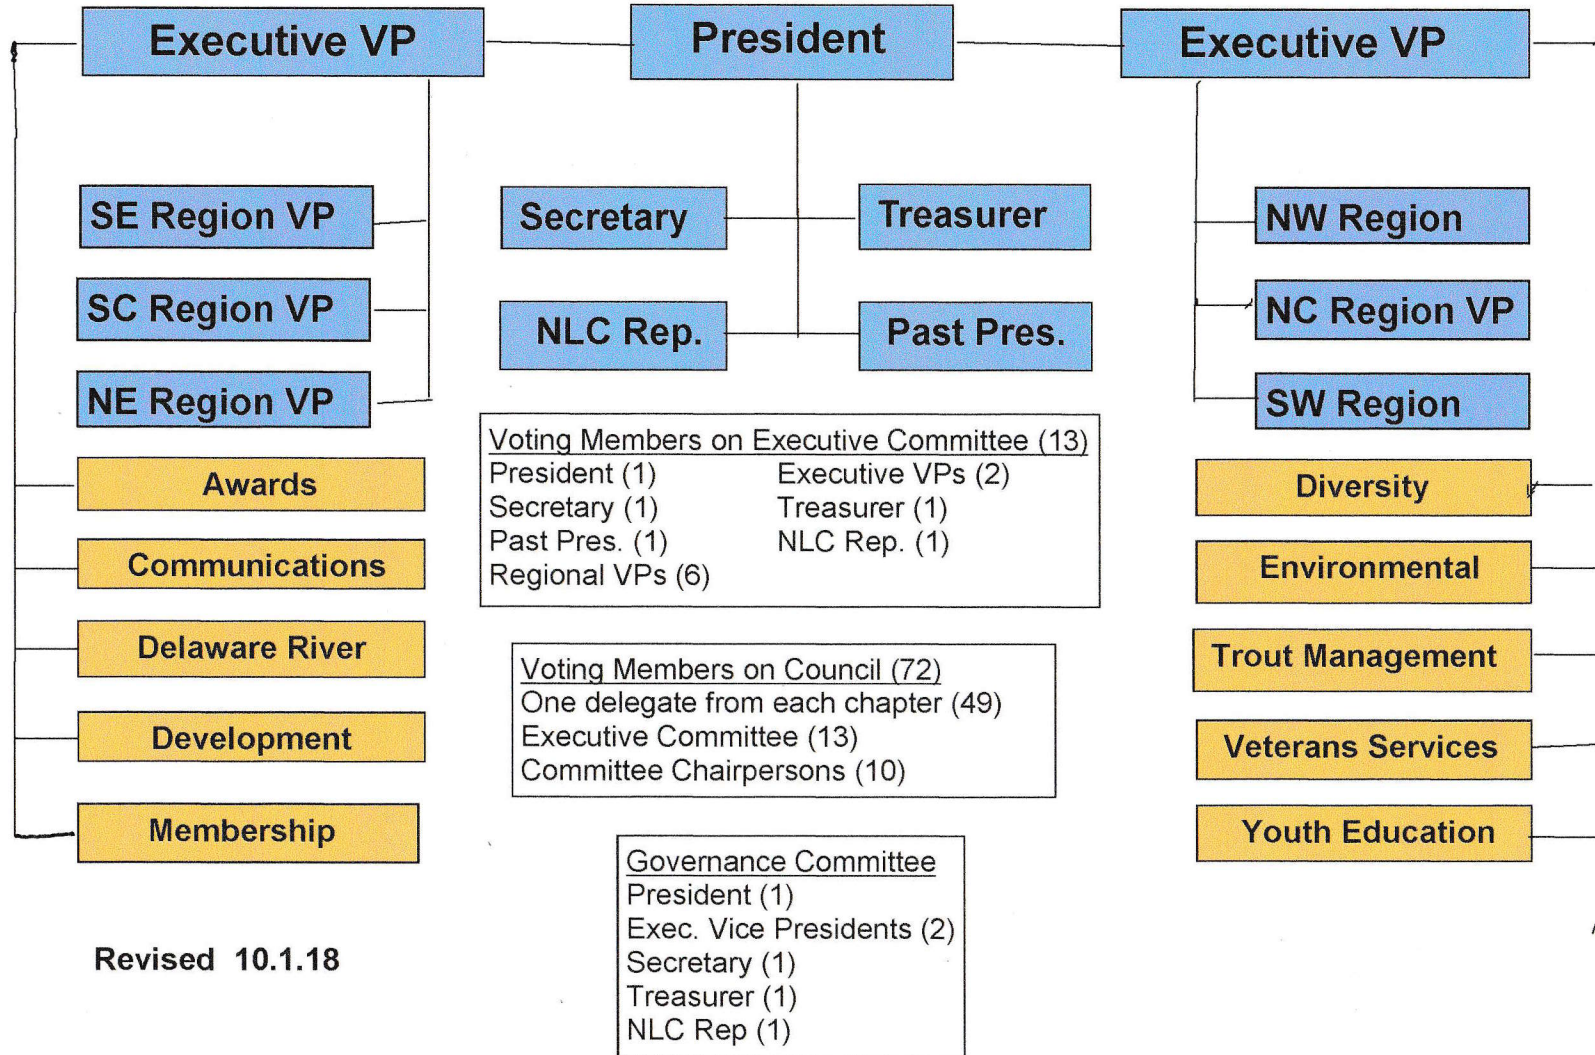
Executive VP

President

Executive VP

SE Region VP

SC Region VP

NE Region VP

Secretary

Treasurer

NLC Rep.

Past Pres.

NW Region

NC Region VP

SW Region

Awards

Communications

Delaware River

Development

Membership

Voting Members on Executive Committee (13)
President (1)
Executive VPs (2)
Secretary (1)
Treasurer (1)
Past Pres. (1)
NLC Rep. (1)
Regional VPs (6)

Voting Members on Council (72)
One delegate from each chapter (49)
Executive Committee (13)
Committee Chairpersons (10)

Governance Committee
President (1)
Exec. Vice Presidents (2)
Secretary (1)
Treasurer (1)
NLC Rep (1)

Diversity

Environmental

Trout Management

Veterans Services

Youth Education

Revised 10.1.18